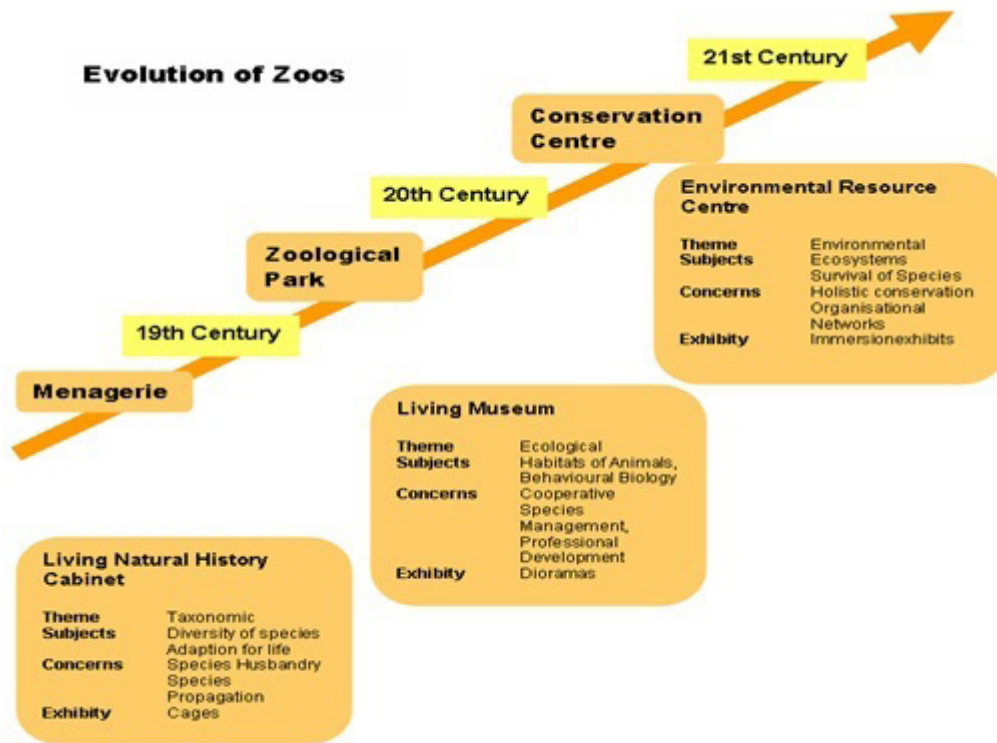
Evolution of Zoos

21st Century

Conservation Centre

20th Century

Zoological Park

19th Century

Menagerie

Environmental Resource Centre

| | |
|---|---|
| Theme | Environmental |
| Subjects | Ecosystems Survival of Species |
| Concerns | Holistic conservation Organisational Networks |
| Exhibity | Immersionexhibits |

Living Museum

| | |
|---|---|
| Theme | Ecological |
| Subjects | Habitats of Animals, Behavioural Biology |
| Concerns | Cooperative Species Management, Professional Development |
| Exhibity | Dioramas |

Living Natural History Cabinet

| | |
|---|---|
| Theme | Taxonomic |
| Subjects | Diversity of species Adaption for life |
| Concerns | Species Husbandry Species Propagation |
| Exhibity | Cages |